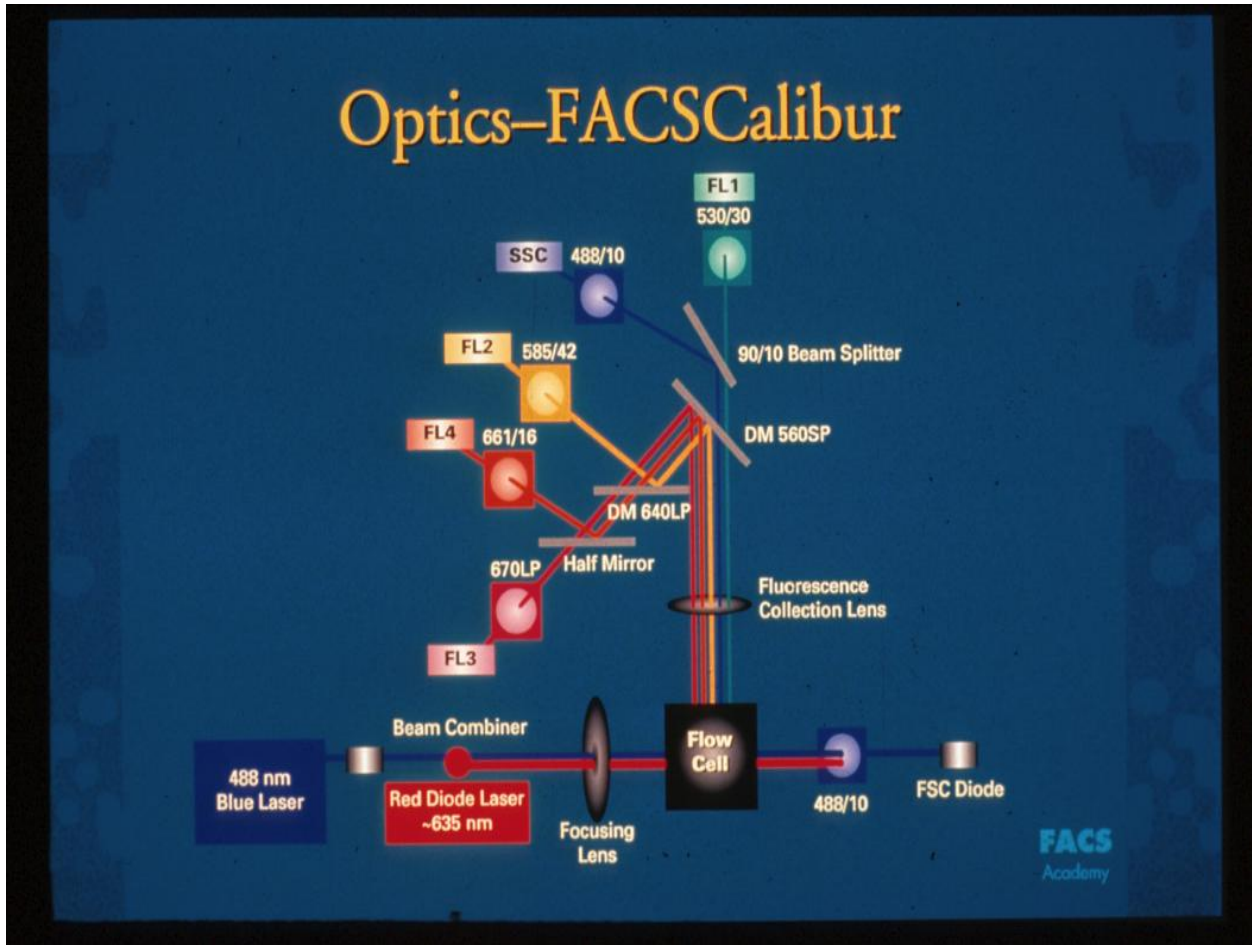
Optics–FACSCalibur

FL1
530/30

SSC
488/10

90/10 Beam Splitter

FL2
585/42

DM 560SP

FL4
661/16

DM 640LP

Half Mirror

670LP

FL3

Fluorescence Collection Lens

Beam Combiner

488 nm Blue Laser

Red Diode Laser ~635 nm

Focusing Lens

Flow Cell

488/10

FSC Diode

FACS
Academy